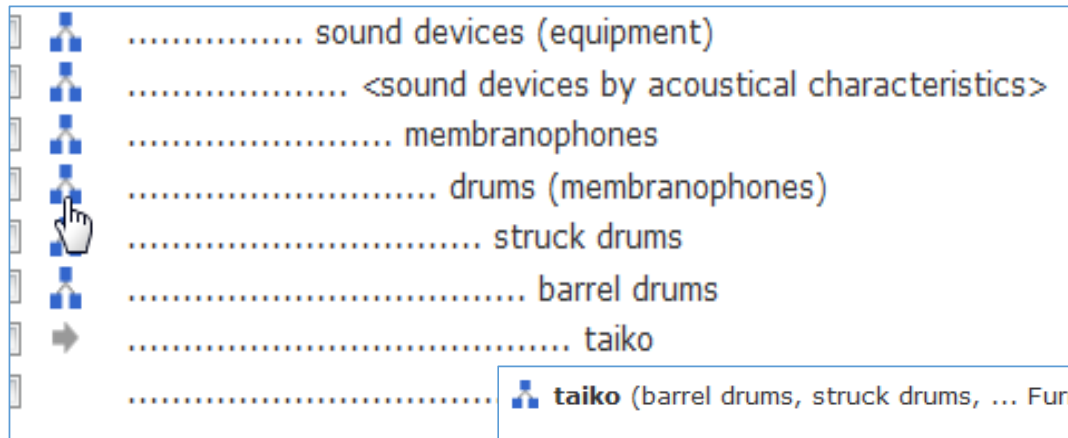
................ sound devices (equipment)
.................... <sound devices by acoustical characteristics>
........................ membranophones
............................ drums (membranophones)
................................ struck drums
.................................... barrel drums
........................................ taiko
....................................... taiko (barrel drums, struck drums, ... Fu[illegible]